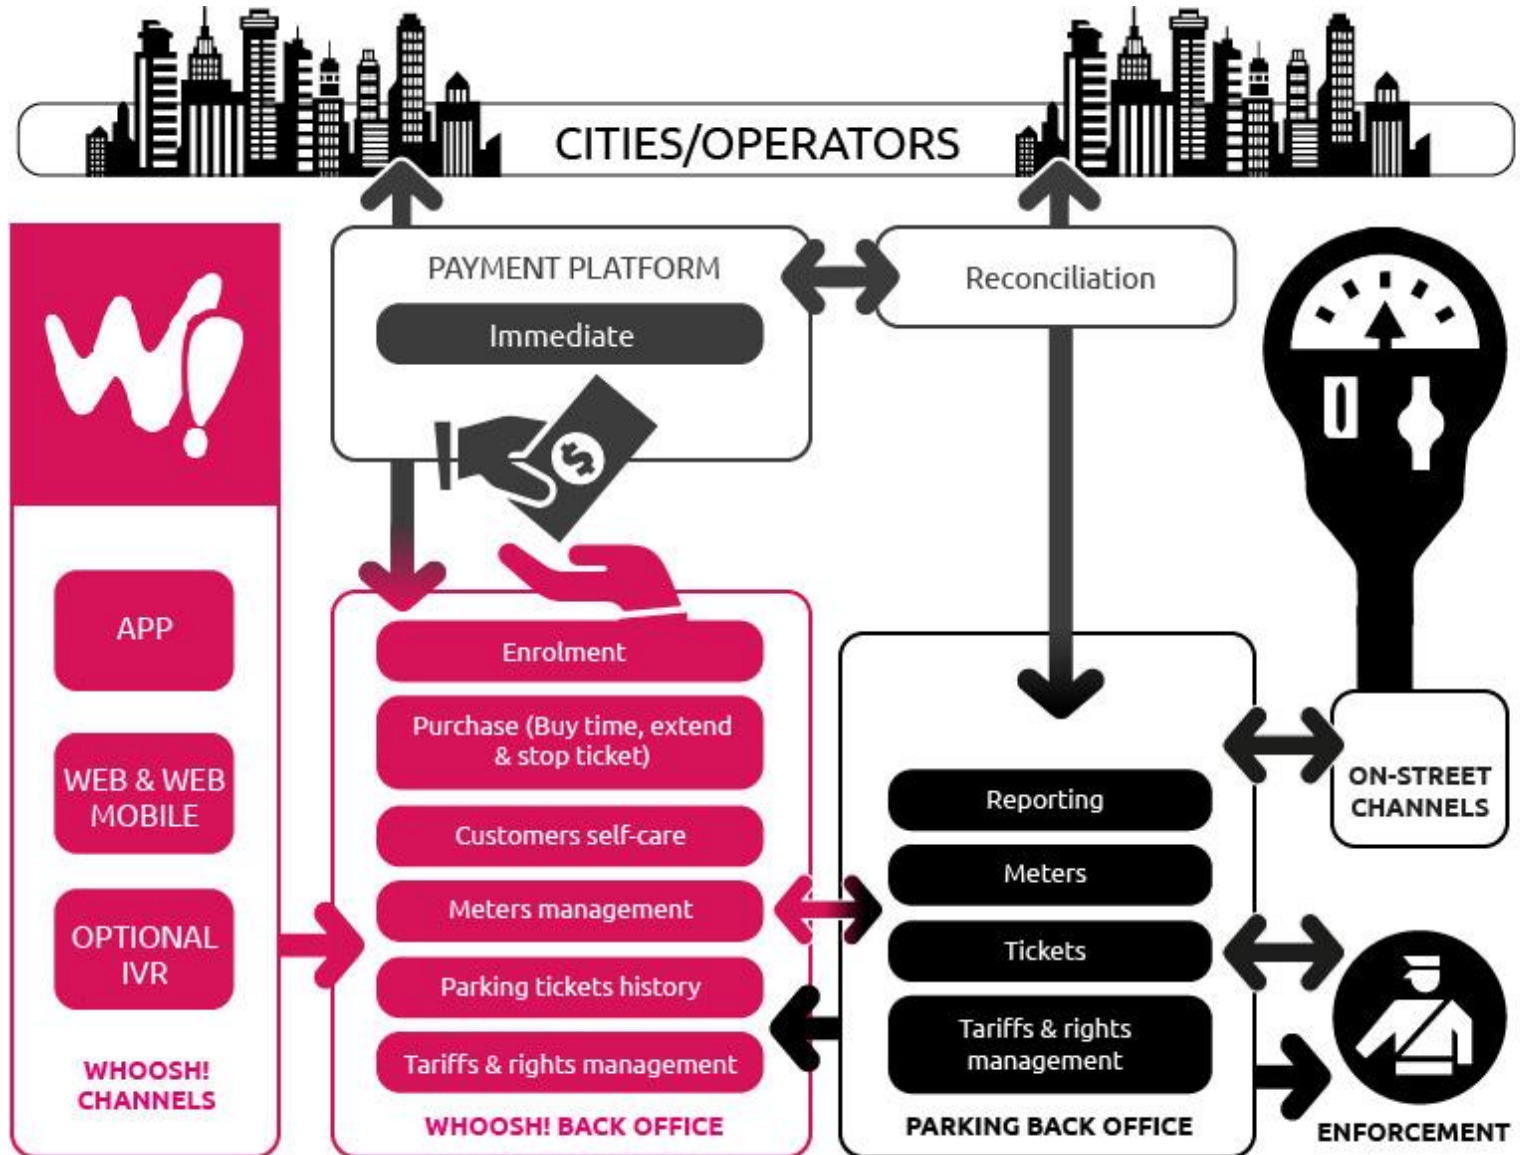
CITIES/OPERATORS

PAYMENT PLATFORM

Immediate

Reconciliation

APP

WEB & WEB MOBILE

OPTIONAL IVR

WHOOSH! CHANNELS

Enrolment

Purchase (Buy time, extend & stop ticket)

Customers self-care

Meters management

Parking tickets history

Tariffs & rights management

WHOOSH! BACK OFFICE

Reporting

Meters

Tickets

Tariffs & rights management

PARKING BACK OFFICE

ON-STREET CHANNELS

ENFORCEMENT